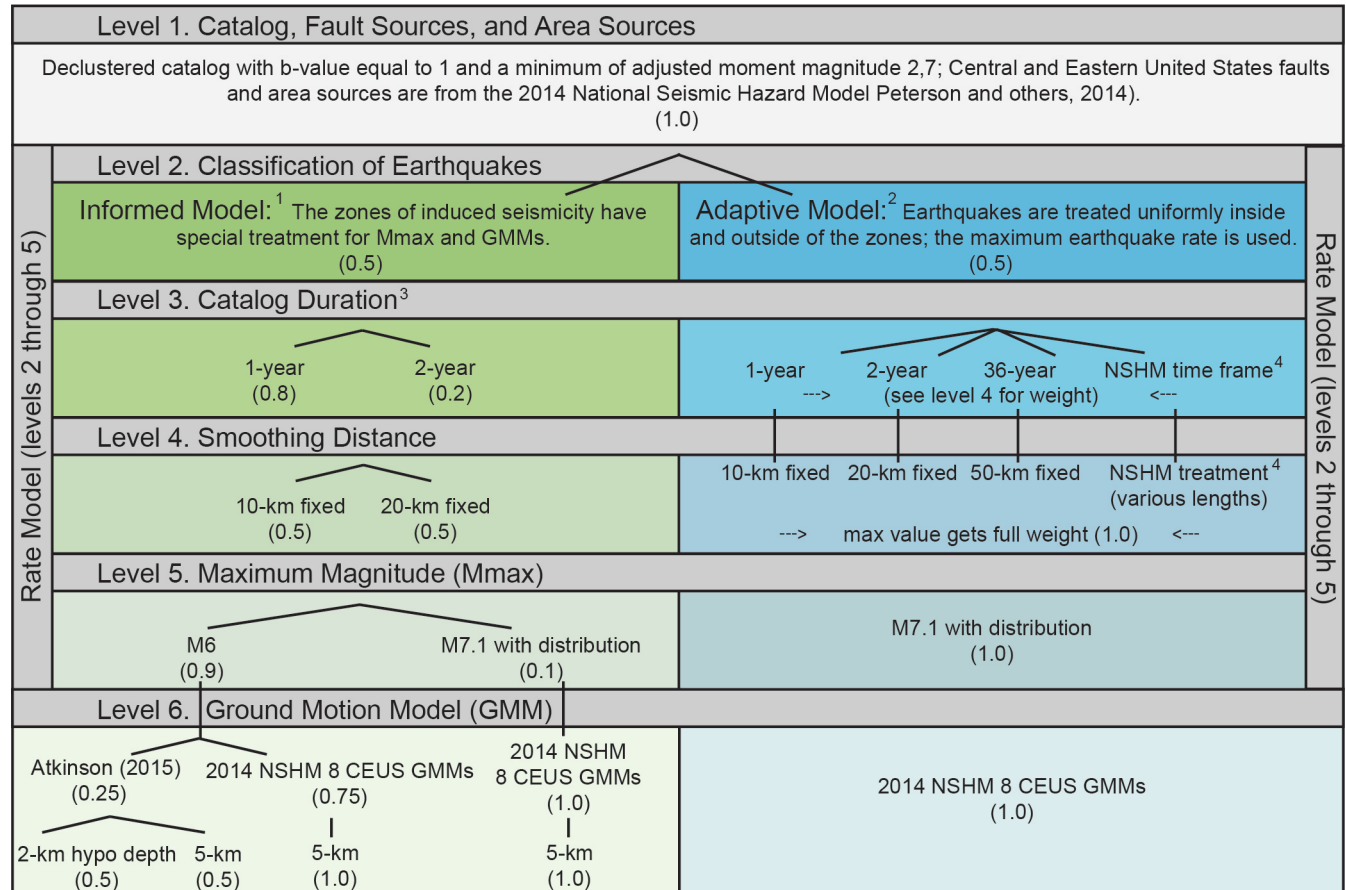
Level 1. Catalog, Fault Sources, and Area Sources

Declustered catalog with b-value equal to 1 and a minimum of adjusted moment magnitude 2,7; Central and Eastern United States faults and area sources are from the 2014 National Seismic Hazard Model Peterson and others, 2014). (1.0)

Rate Model (levels 2 through 5)

Level 2. Classification of Earthquakes

Informed Model:$^1$ The zones of induced seismicity have special treatment for Mmax and GMMs. (0.5)

Adaptive Model:$^2$ Earthquakes are treated uniformly inside and outside of the zones; the maximum earthquake rate is used. (0.5)

Level 3. Catalog Duration$^3$

1-year (0.8)

2-year (0.2)

1-year

2-year

36-year

NSHM time frame$^4$

---> (see level 4 for weight) <---

Level 4. Smoothing Distance

10-km fixed (0.5)

20-km fixed (0.5)

10-km fixed

20-km fixed

50-km fixed

NSHM treatment$^4$ (various lengths)

---> max value gets full weight (1.0) <---

Level 5. Maximum Magnitude (Mmax)

M6 (0.9)

M7.1 with distribution (0.1)

M7.1 with distribution (1.0)

Rate Model (levels 2 through 5)

Level 6. Ground Motion Model (GMM)

Atkinson (2015) (0.25)

2014 NSHM 8 CEUS GMMs (0.75)

2014 NSHM 8 CEUS GMMs (1.0)

2014 NSHM 8 CEUS GMMs (1.0)

2-km hypo depth (0.5)

5-km (0.5)

5-km (1.0)

5-km (1.0)